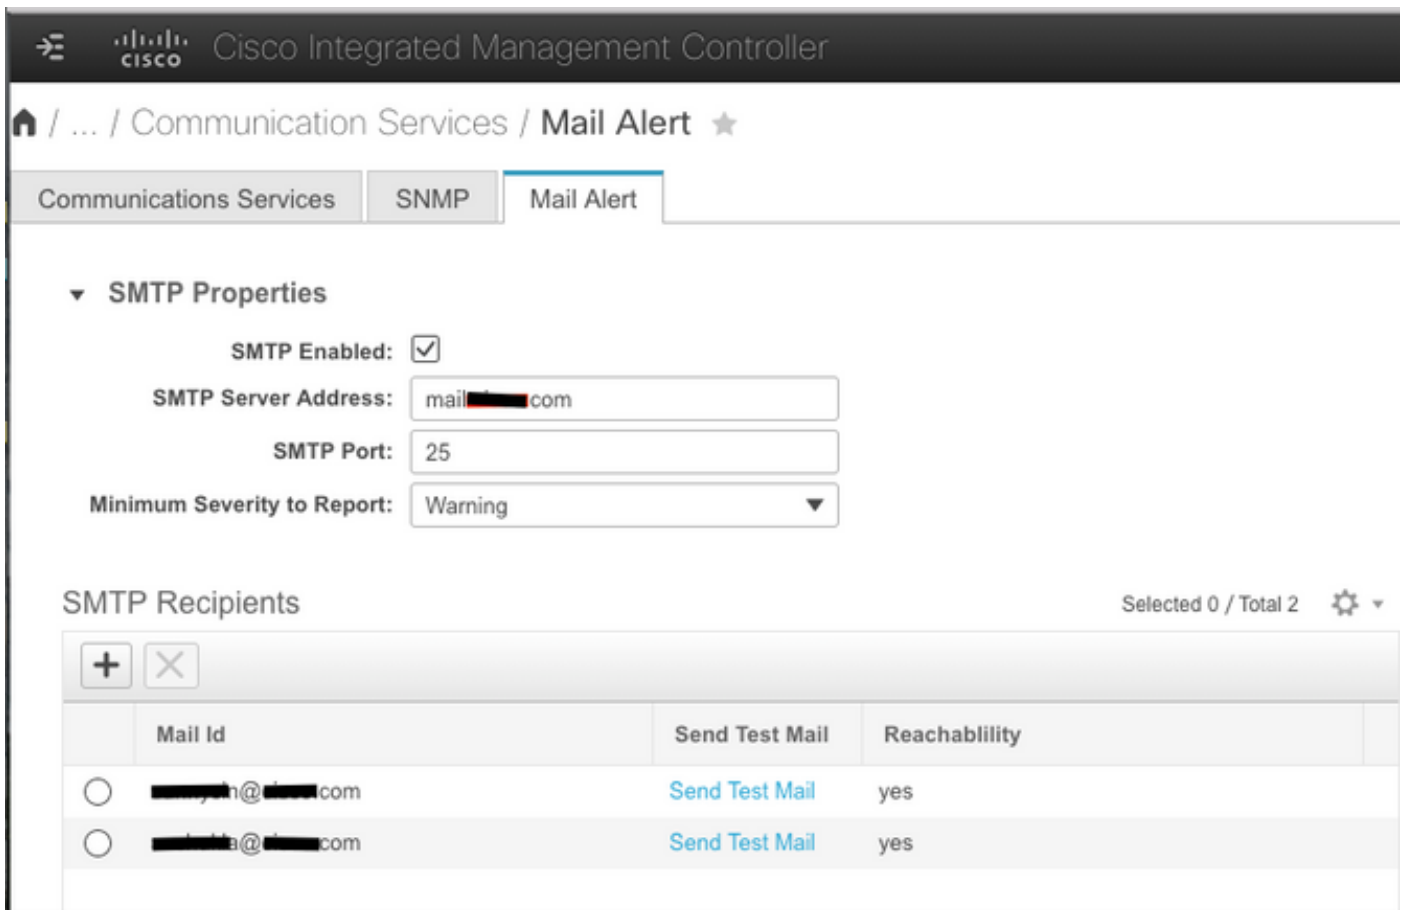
cisco Cisco Integrated Management Controller

/ ... / Communication Services / Mail Alert

Communications Services | SNMP | Mail Alert

SMTP Properties

SMTP Enabled:

SMTP Server Address: mail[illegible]com

SMTP Port: 25

Minimum Severity to Report: Warning

SMTP Recipients

Selected 0 / Total 2

| | Mail Id | Send Test Mail | Reachablility |
|---|---|---|---|
| | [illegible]n@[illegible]com | Send Test Mail | yes |
| | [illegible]a@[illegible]com | Send Test Mail | yes |